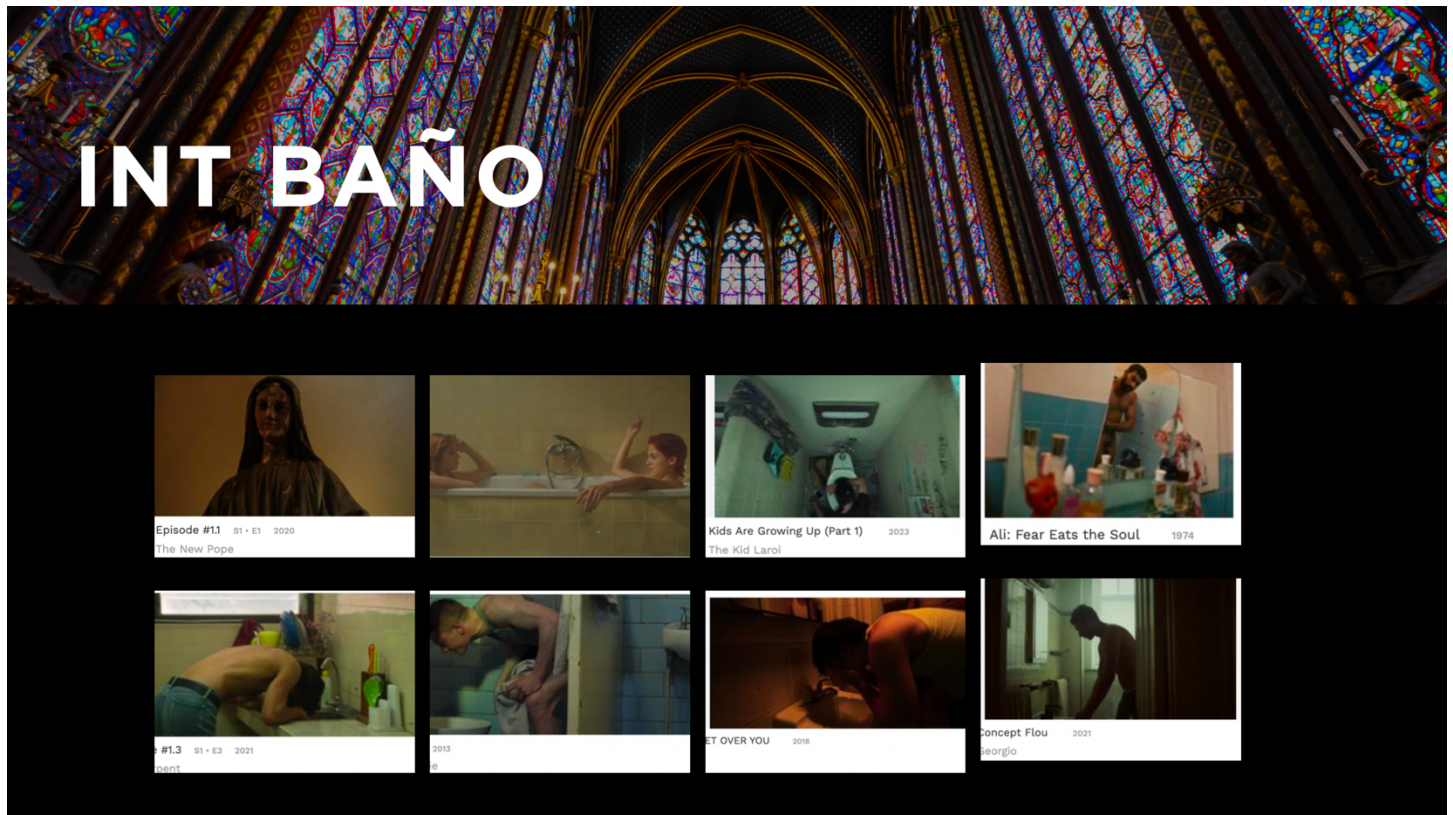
INT BAÑO

Episode #1.1 S1 • E1 2020
The New Pope

Kids Are Growing Up (Part 1) 2023
The Kid Laroi

Ali: Fear Eats the Soul 1974

e #1.3 S1 • E3 2021
pent

2013
e

ET OVER YOU 2018

Concept Flou 2021
Georgio